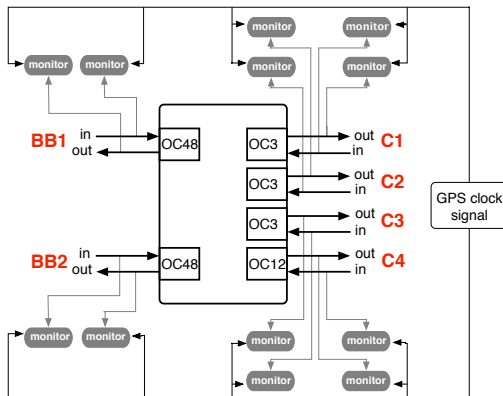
monitor
monitor
monitor
monitor
monitor
monitor

BB1
in
out
OC48

OC3
out
in
C1

OC3
out
in
C2

OC3
out
in
C3

OC12
out
in
C4

GPS clock signal

BB2
in
out
OC48

monitor
monitor
monitor
monitor
monitor
monitor